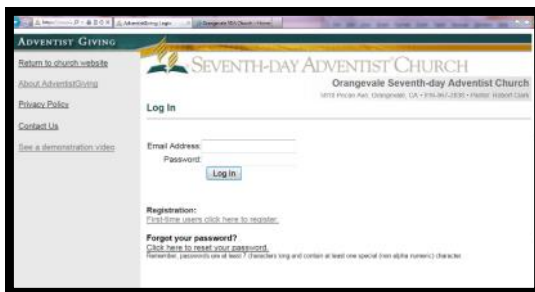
AdventistGiving Login | Orangevale SDA Church | Home

ADVENTIST GIVING

Return to church website

About AdventistGiving

Privacy Policy

Contact Us

See a demonstration video

SEVENTH-DAY ADVENTIST CHURCH

Orangevale Seventh-day Adventist Church

5810 Pecan Ave, Orangevale, CA • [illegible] • Pastor: Robert Clark

Log In

Email Address:

Password:

Log In

Registration:
First-time users click here to register.

Forgot your password?
Click here to reset your password.
Remember, passwords are at least 7 characters long and contain at least one special (non alpha numeric) character